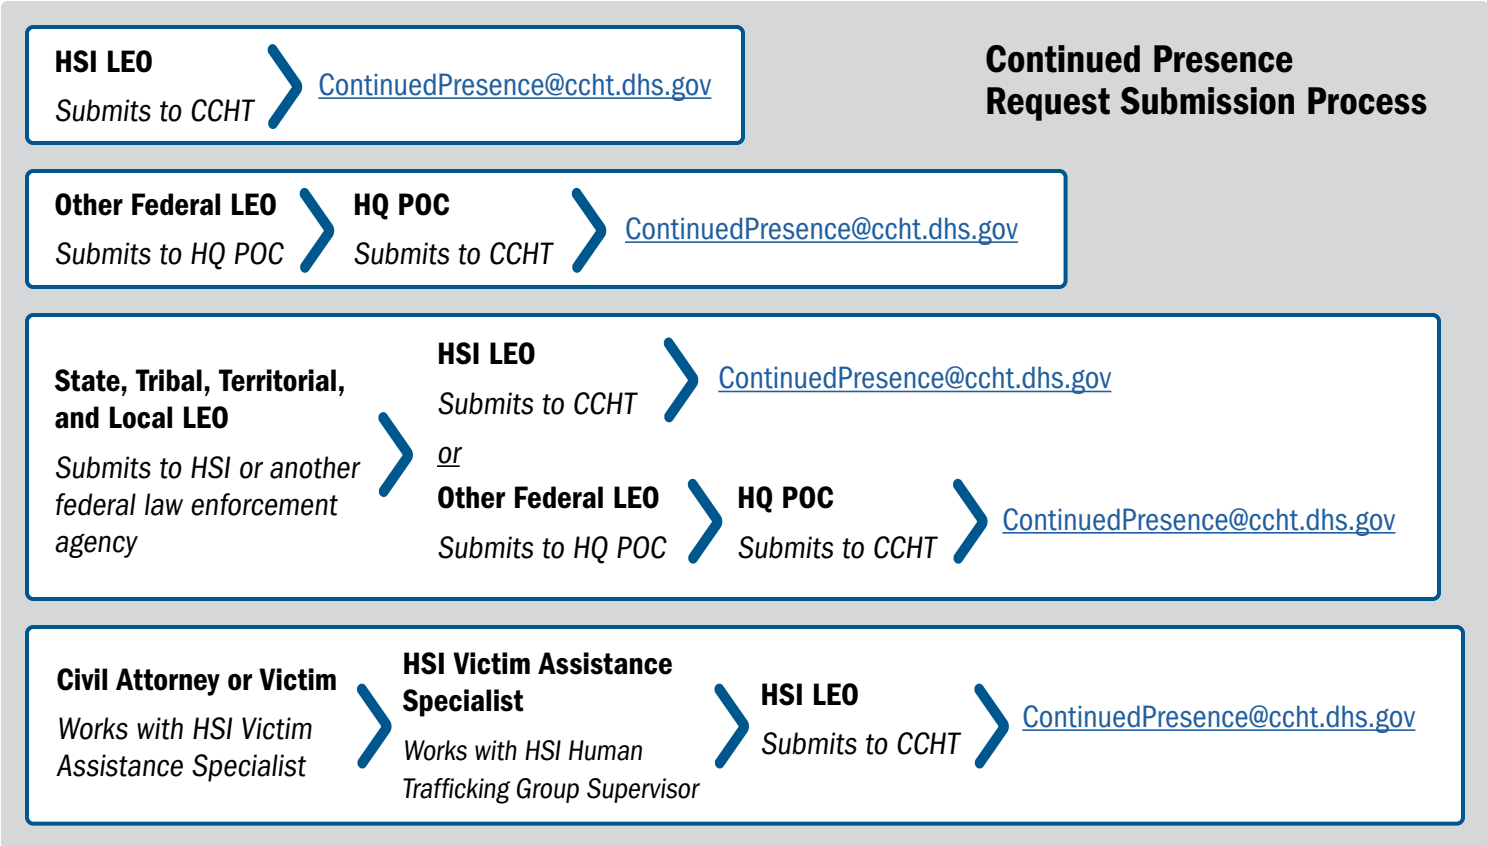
Continued Presence Request Submission Process

HSI LEO
Submits to CCHT
ContinuedPresence@ccht.dhs.gov

Other Federal LEO
Submits to HQ POC
HQ POC
Submits to CCHT
ContinuedPresence@ccht.dhs.gov

State, Tribal, Territorial, and Local LEO
Submits to HSI or another federal law enforcement agency
HSI LEO
Submits to CCHT
ContinuedPresence@ccht.dhs.gov
or
Other Federal LEO
Submits to HQ POC
HQ POC
Submits to CCHT
ContinuedPresence@ccht.dhs.gov

Civil Attorney or Victim
Works with HSI Victim Assistance Specialist
HSI Victim Assistance Specialist
Works with HSI Human Trafficking Group Supervisor
HSI LEO
Submits to CCHT
ContinuedPresence@ccht.dhs.gov